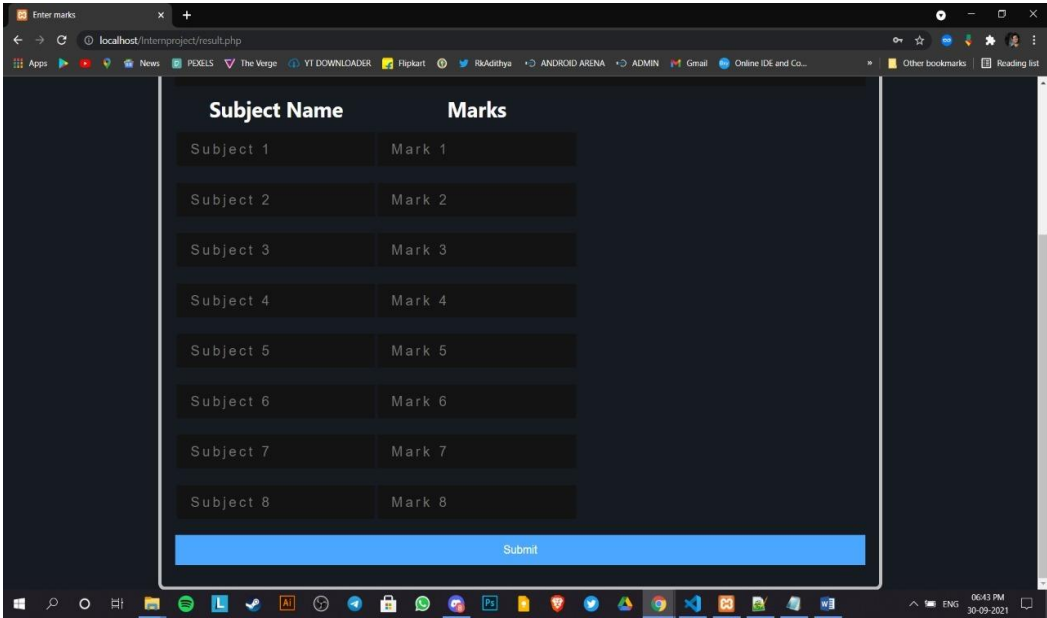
Enter marks

localhost/Internproject/result.php

Apps News PEXELS The Verge YT DOWNLOADER Flipkart RkAdithya ANDROID ARENA ADMIN Gmail Online IDE and Co... Other bookmarks Reading list

| Subject Name | Marks |
|---|---|
| Subject 1 | Mark 1 |
| Subject 2 | Mark 2 |
| Subject 3 | Mark 3 |
| Subject 4 | Mark 4 |
| Subject 5 | Mark 5 |
| Subject 6 | Mark 6 |
| Subject 7 | Mark 7 |
| Subject 8 | Mark 8 |

Submit

ENG 06:43 PM 30-09-2021